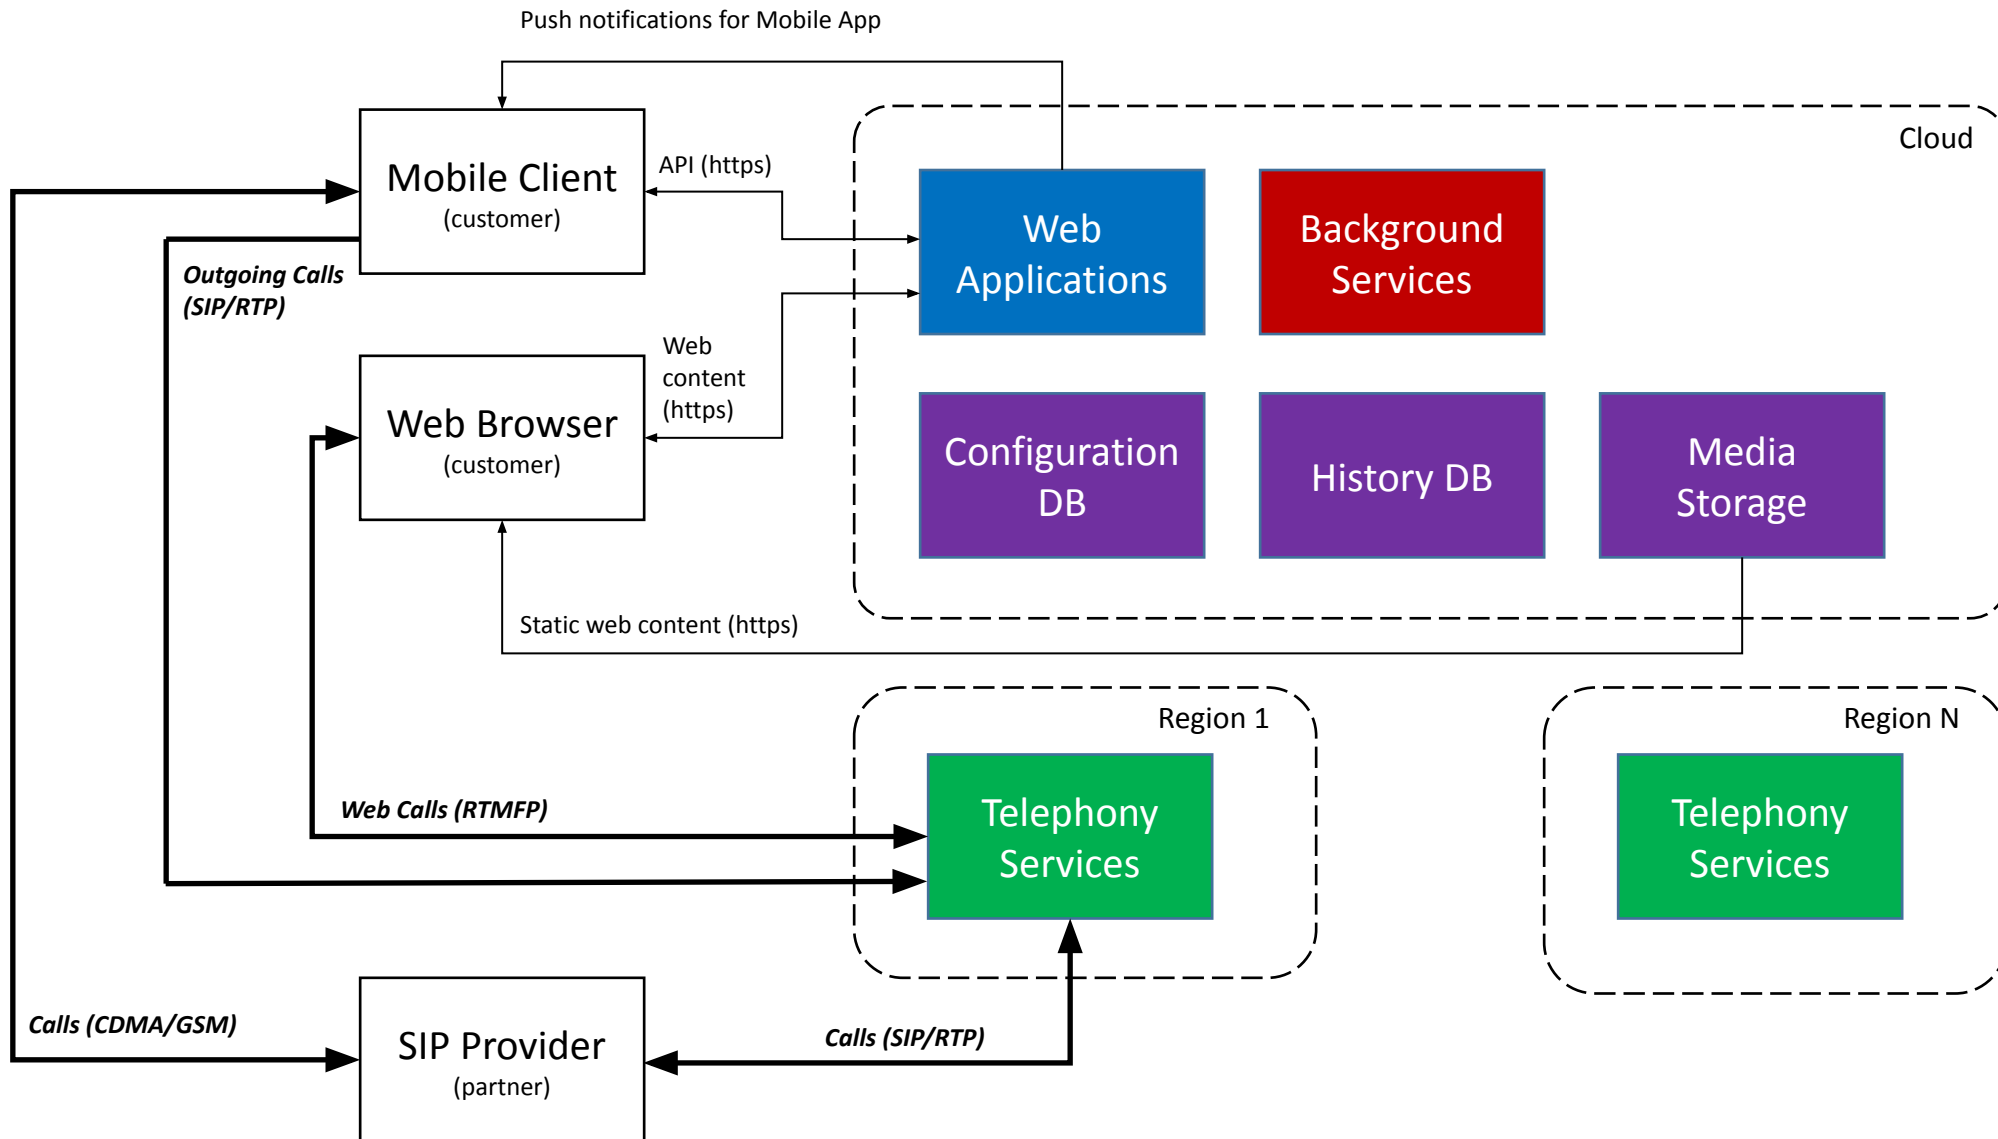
Push notifications for Mobile App

Mobile Client
(customer)

API (https)

Cloud

Web Applications

Background Services

Outgoing Calls (SIP/RTP)

Web content (https)

Web Browser
(customer)

Configuration DB

History DB

Media Storage

Static web content (https)

Region 1

Region N

Web Calls (RTMFP)

Telephony Services

Telephony Services

Calls (CDMA/GSM)

SIP Provider
(partner)

Calls (SIP/RTP)